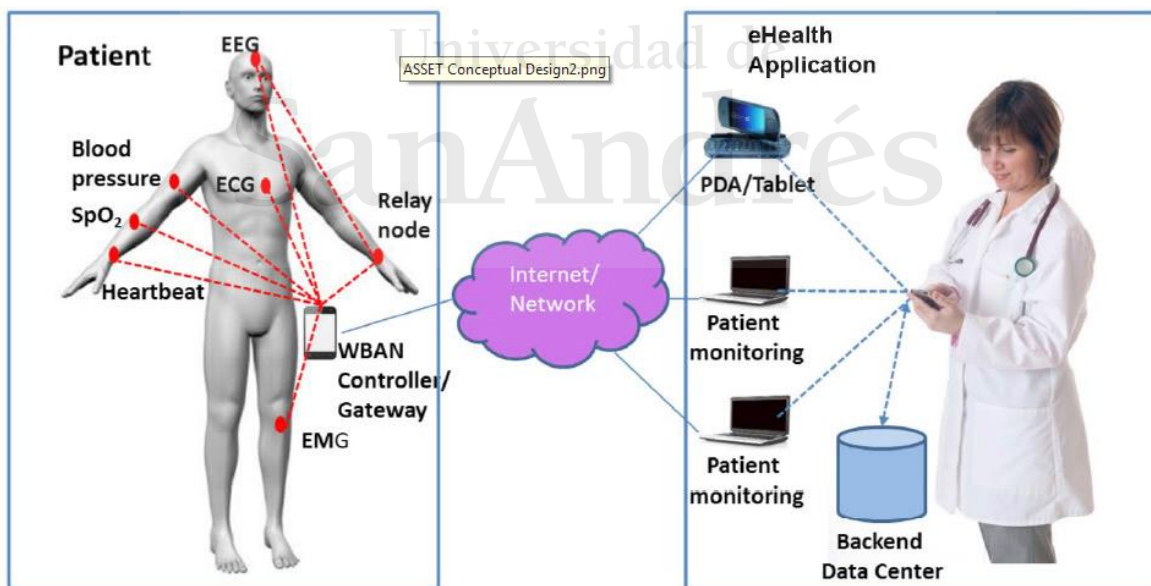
Universidad de San Andrés

Patient

EEG

ASSET Conceptual Design2.png

Blood pressure

ECG

$SpO_2$

Relay node

Heartbeat

WBAN Controller/ Gateway

EMG

Internet/ Network

eHealth Application

PDA/Tablet

Patient monitoring

Patient monitoring

Backend Data Center